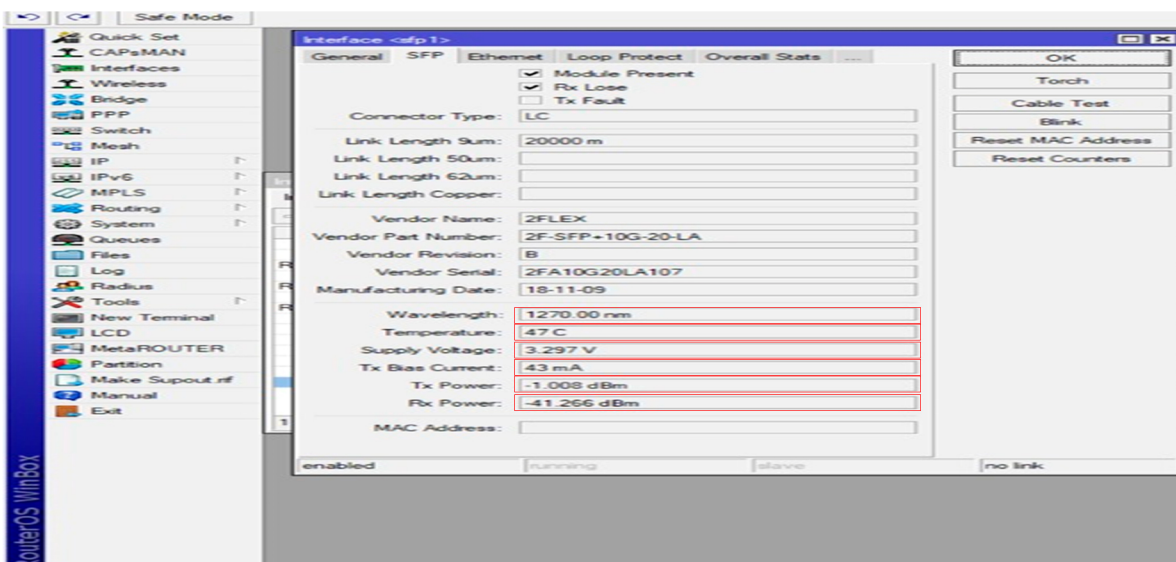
Safe Mode

Quick Set
CAPsMAN
Interfaces
Wireless
Bridge
PPP
Switch
Mesh
IP
IPv6
MPLS
Routing
System
Queues
Files
Log
Radius
Tools
New Terminal
LCD
MetaROUTER
Partition
Make Supout.rif
Manual
Exit

RouterOS WinBox

Interface <sfp1>

General | SFP | Ethernet | Loop Protect | Overall Stats | ...

Module Present
Rx Lose
Tx Fault

Connector Type: LC

Link Length 9um: 20000 m
Link Length 50um:
Link Length 62um:
Link Length Copper:

Vendor Name: 2FLEX
Vendor Part Number: 2F-SFP+10G-20-LA
Vendor Revision: B
Vendor Serial: 2FA10G20LA107
Manufacturing Date: 18-11-09

Wavelength: 1270.00 nm
Temperature: 47 C
Supply Voltage: 3.297 V
Tx Bias Current: 43 mA
Tx Power: -1.008 dBm
Rx Power: -41.266 dBm

MAC Address:

OK
Torch
Cable Test
Blink
Reset MAC Address
Reset Counters

enabled | running | slave | no link